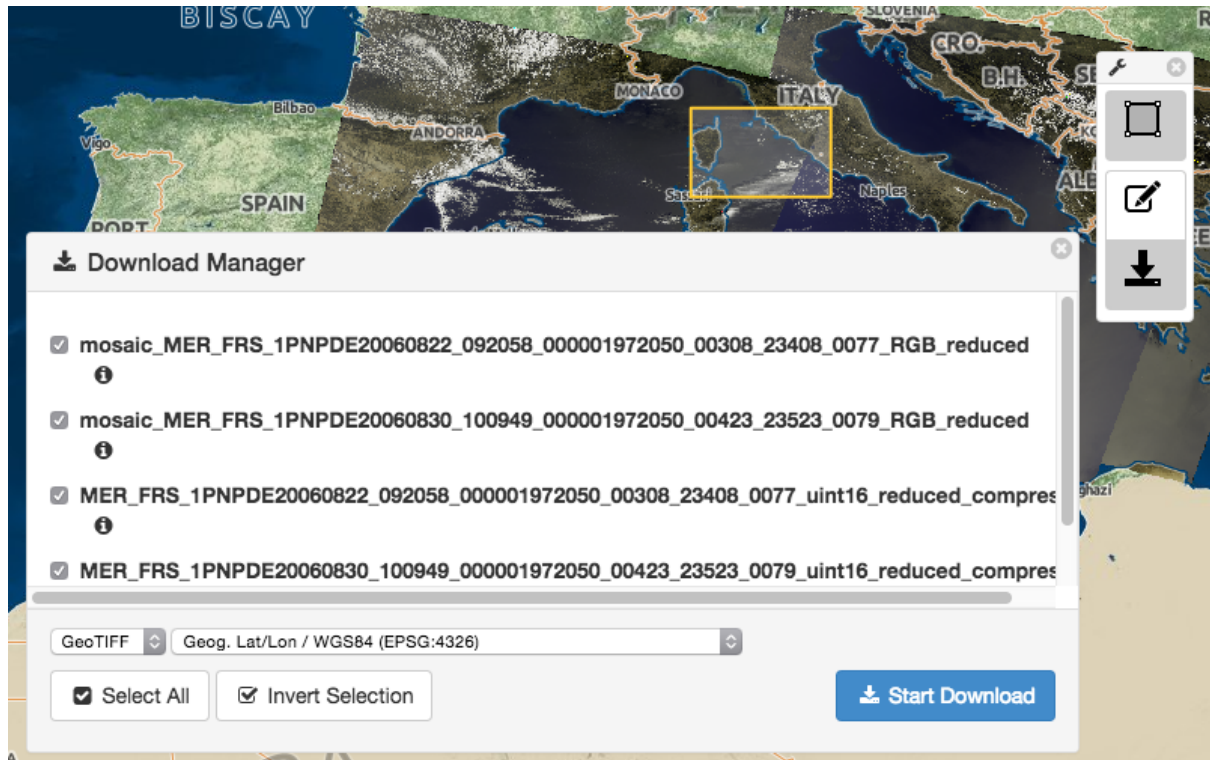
BISCAY
SLOVENIA
CRO.
B.H.
MONACO
ITALY
Bilbao
ANDORRA
Vigo
SPAIN
Naples
PORT
ALB
Sassari

Download Manager

mosaic_MER_FRS_1PNPDE20060822_092058_000001972050_00308_23408_0077_RGB_reduced

mosaic_MER_FRS_1PNPDE20060830_100949_000001972050_00423_23523_0079_RGB_reduced

MER_FRS_1PNPDE20060822_092058_000001972050_00308_23408_0077_uint16_reduced_compres

MER_FRS_1PNPDE20060830_100949_000001972050_00423_23523_0079_uint16_reduced_compres

ghazi

GeoTIFF
Geog. Lat/Lon / WGS84 (EPSG:4326)

Select All
Invert Selection
Start Download